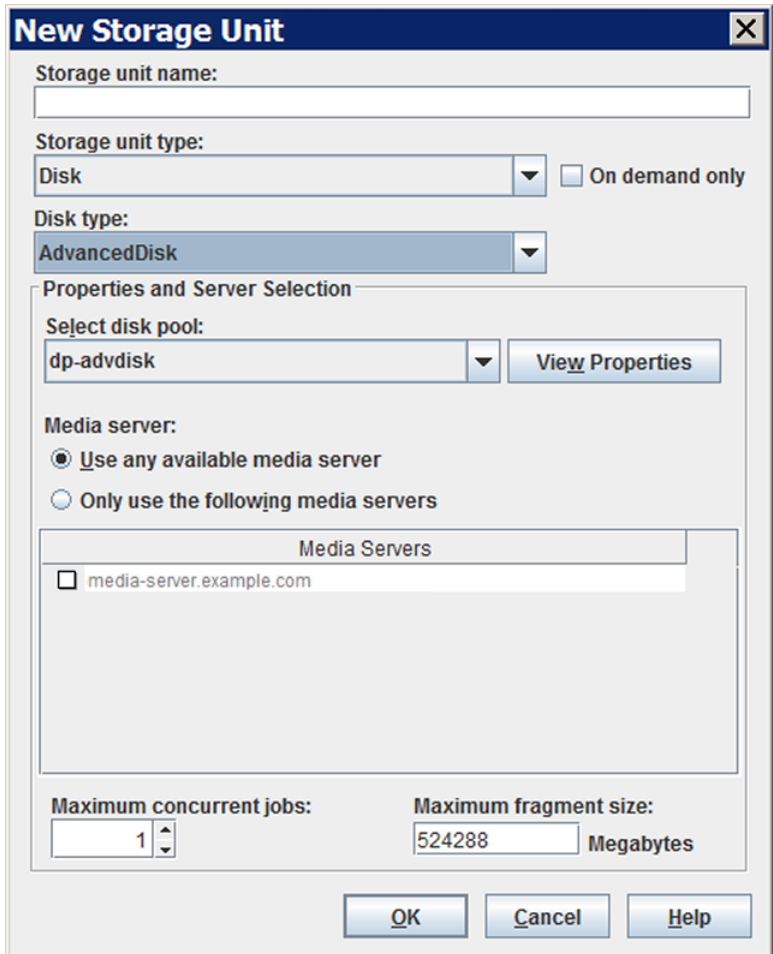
New Storage Unit

Storage unit name:

Storage unit type:

Disk

On demand only

Disk type:

AdvancedDisk

Properties and Server Selection

Select disk pool:

dp-advdisk

View Properties

Media server:

Use any available media server

Only use the following media servers

| Media Servers |
|---|
| media-server.example.com |

Maximum concurrent jobs:

1

Maximum fragment size:

524288

Megabytes

OK

Cancel

Help